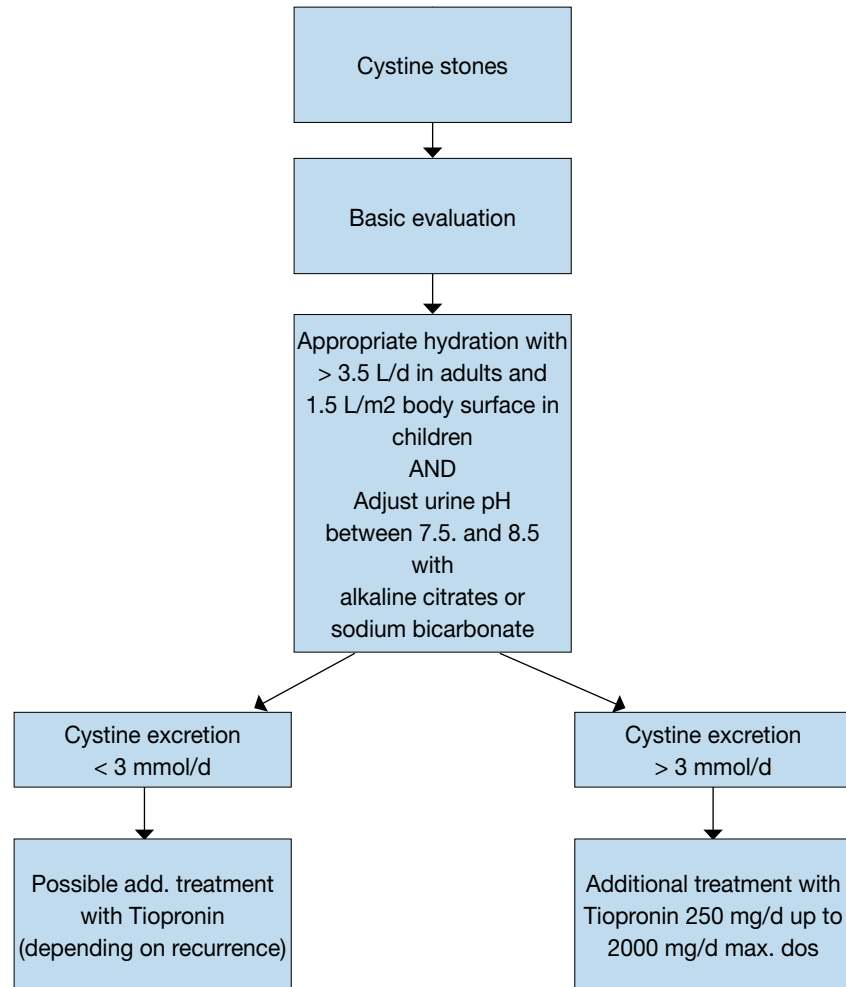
Cystine stones

Basic evaluation

Appropriate hydration with > 3.5 L/d in adults and 1.5 L/m2 body surface in children
AND
Adjust urine pH between 7.5. and 8.5 with alkaline citrates or sodium bicarbonate

Cystine excretion < 3 mmol/d

Possible add. treatment with Tiopronin (depending on recurrence)

Cystine excretion > 3 mmol/d

Additional treatment with Tiopronin 250 mg/d up to 2000 mg/d max. dos